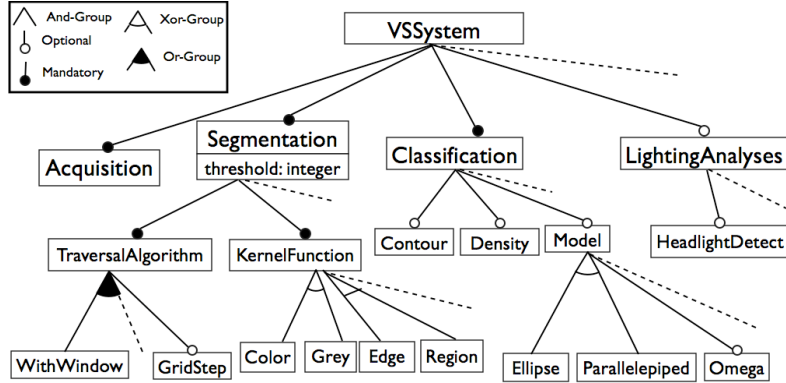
And-Group
Optional
Mandatory
Xor-Group
Or-Group

VSSystem

Acquisition
Segmentation
threshold: integer
Classification
LightingAnalyses

TraversalAlgorithm
KernelFunction
Contour
Density
Model
HeadlightDetect

WithWindow
GridStep
Color
Grey
Edge
Region
Ellipse
Parallelepiped
Omega